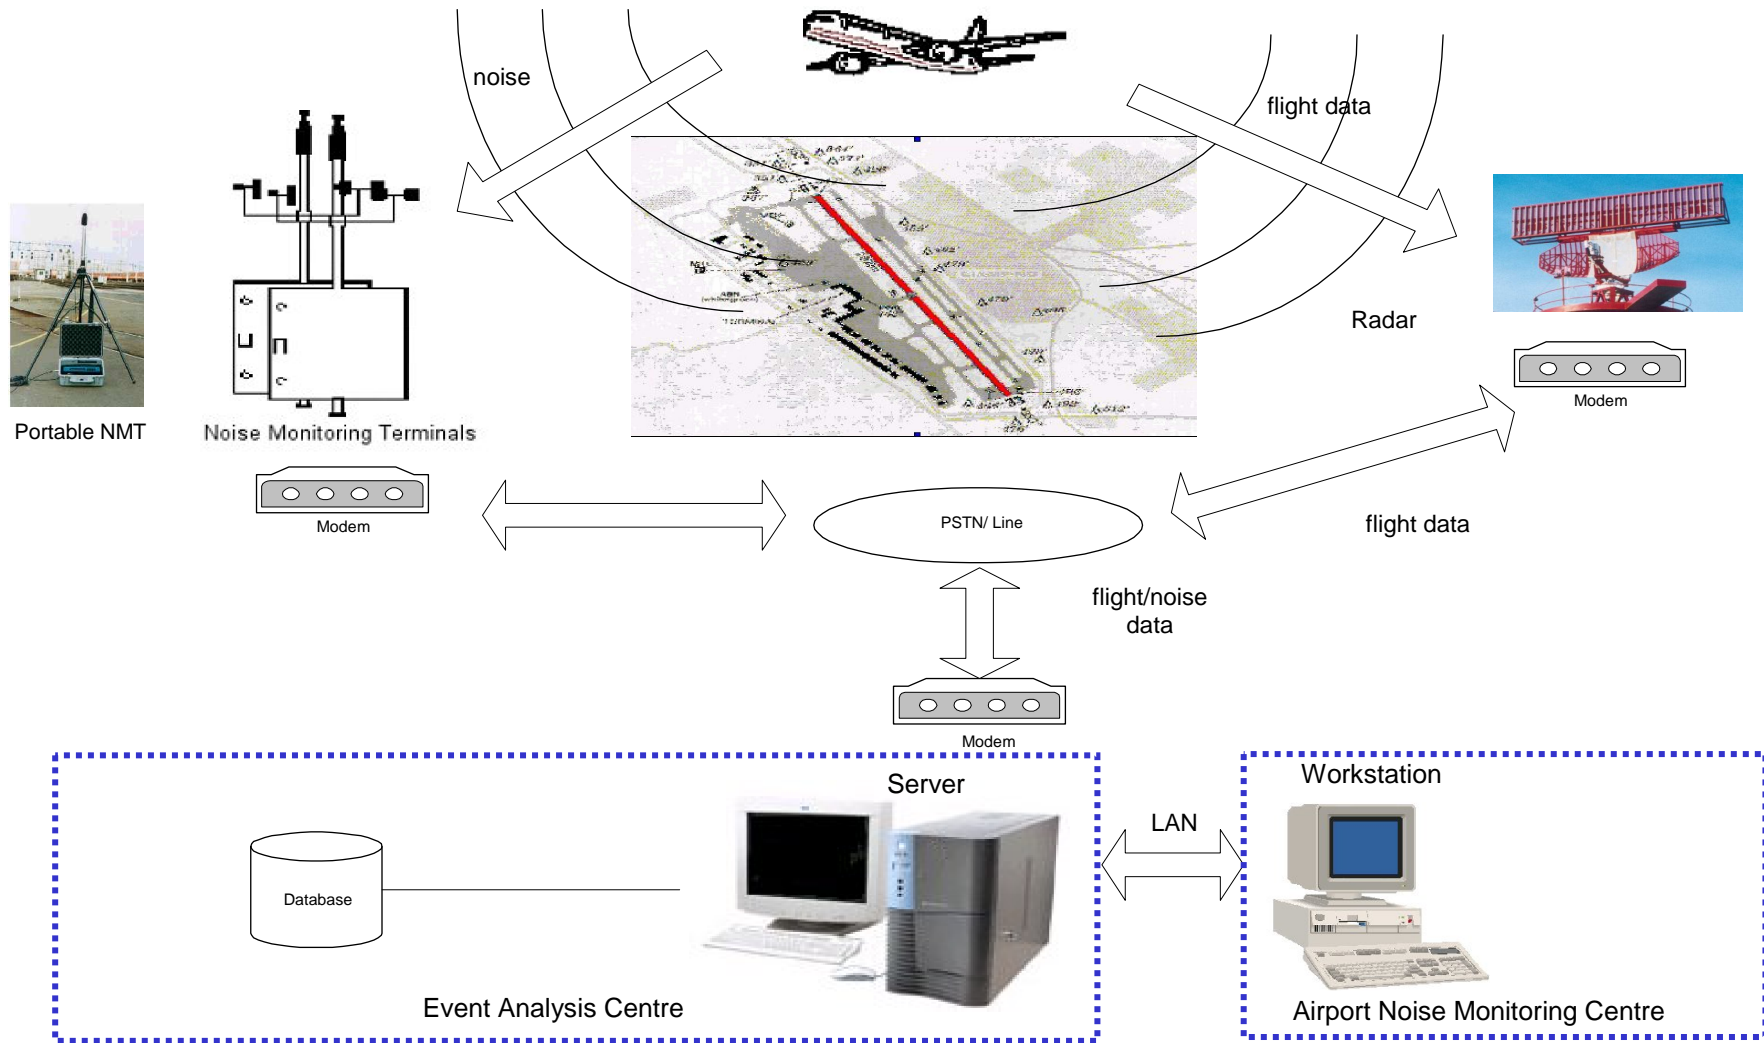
noise

flight data

Radar

Modem

Portable NMT

Noise Monitoring Terminals

Modem

PSTN/ Line

flight data

flight/noise data

Modem

Server

Database

Event Analysis Centre

LAN

Workstation

Airport Noise Monitoring Centre